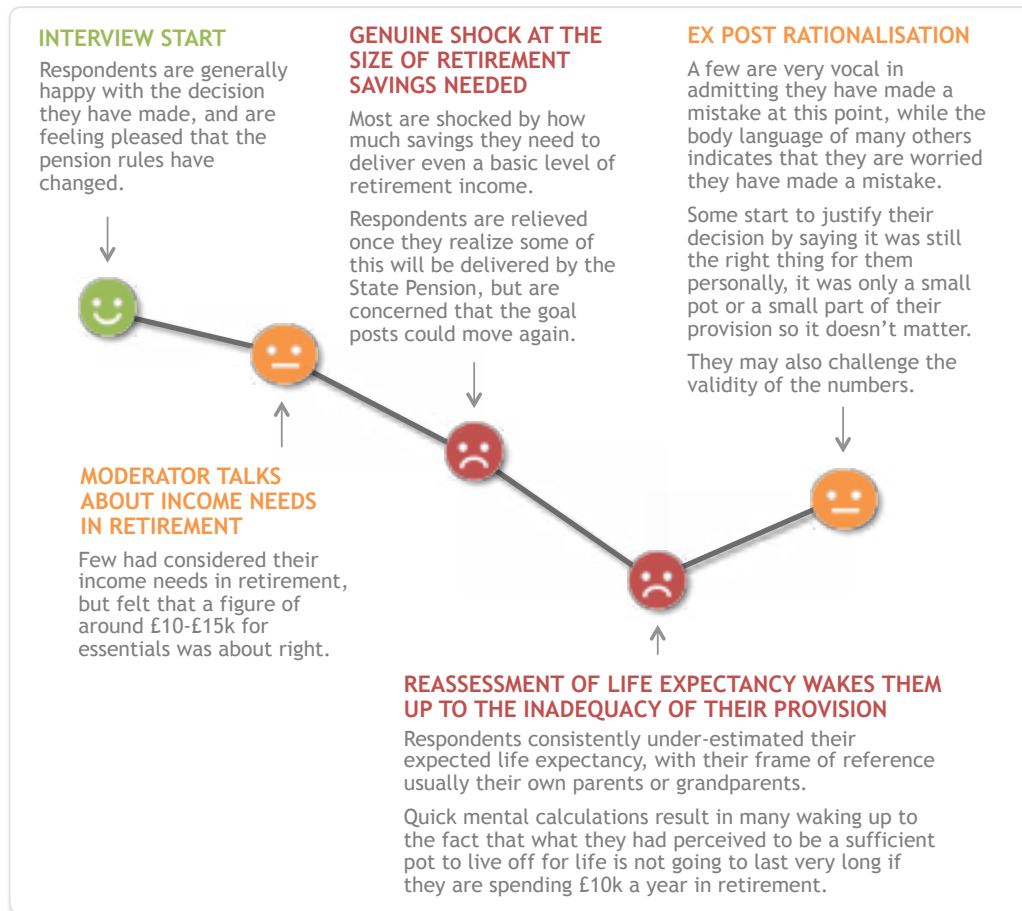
INTERVIEW START

Respondents are generally happy with the decision they have made, and are feeling pleased that the pension rules have changed.

GENUINE SHOCK AT THE SIZE OF RETIREMENT SAVINGS NEEDED

Most are shocked by how much savings they need to deliver even a basic level of retirement income.

Respondents are relieved once they realize some of this will be delivered by the State Pension, but are concerned that the goal posts could move again.

EX POST RATIONALISATION

A few are very vocal in admitting they have made a mistake at this point, while the body language of many others indicates that they are worried they have made a mistake.

Some start to justify their decision by saying it was still the right thing for them personally, it was only a small pot or a small part of their provision so it doesn't matter.

They may also challenge the validity of the numbers.

MODERATOR TALKS ABOUT INCOME NEEDS IN RETIREMENT

Few had considered their income needs in retirement, but felt that a figure of around £10-£15k for essentials was about right.

REASSESSMENT OF LIFE EXPECTANCY WAKES THEM UP TO THE INADEQUACY OF THEIR PROVISION

Respondents consistently under-estimated their expected life expectancy, with their frame of reference usually their own parents or grandparents.

Quick mental calculations result in many waking up to the fact that what they had perceived to be a sufficient pot to live off for life is not going to last very long if they are spending £10k a year in retirement.